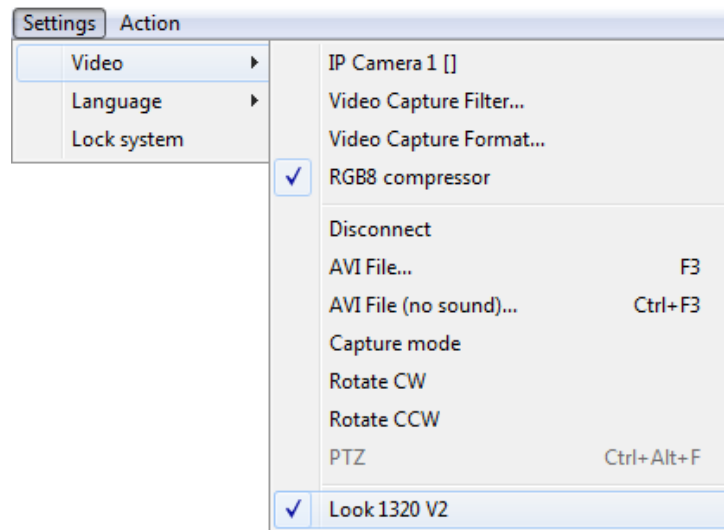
Settings Action
Video
Language
Lock system

IP Camera 1 []
Video Capture Filter...
Video Capture Format...
✓ RGB8 compressor
Disconnect
AVI File... F3
AVI File (no sound)... Ctrl+F3
Capture mode
Rotate CW
Rotate CCW
PTZ Ctrl+Alt+F
✓ Look 1320 V2